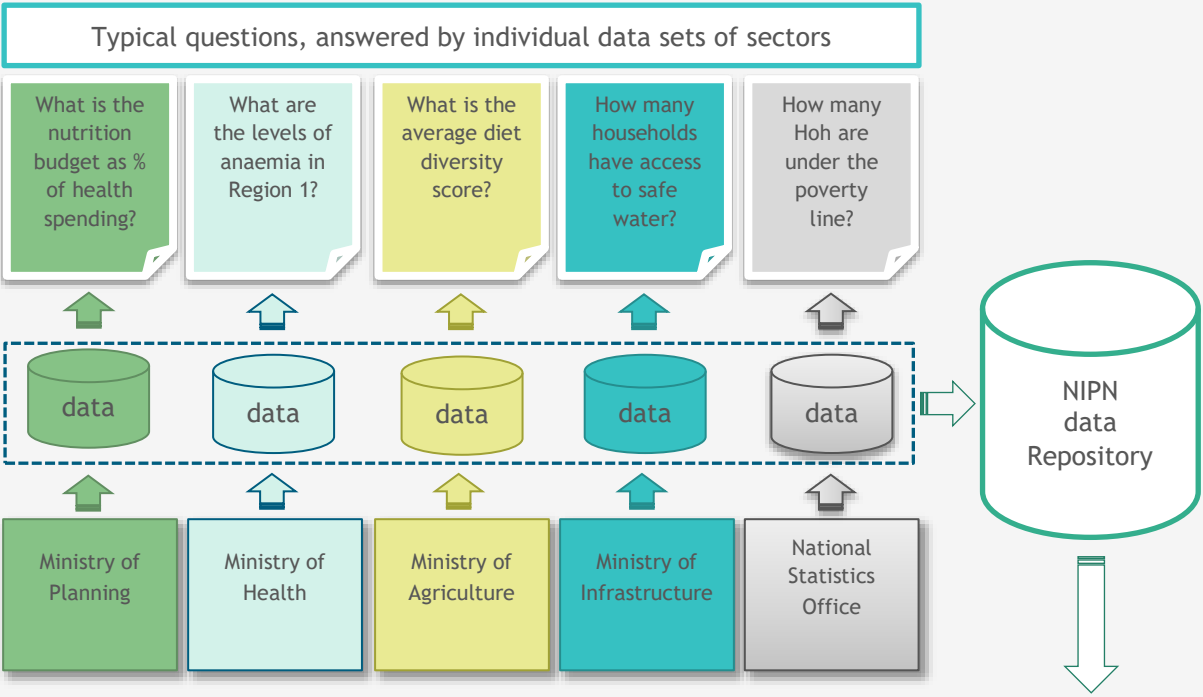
Typical questions, answered by individual data sets of sectors

What is the nutrition budget as % of health spending?

What are the levels of anaemia in Region 1?

What is the average diet diversity score?

How many households have access to safe water?

How many Hoh are under the poverty line?

data

data

data

data

data

NIPN data Repository

Ministry of Planning

Ministry of Health

Ministry of Agriculture

Ministry of Infrastructure

National Statistics Office